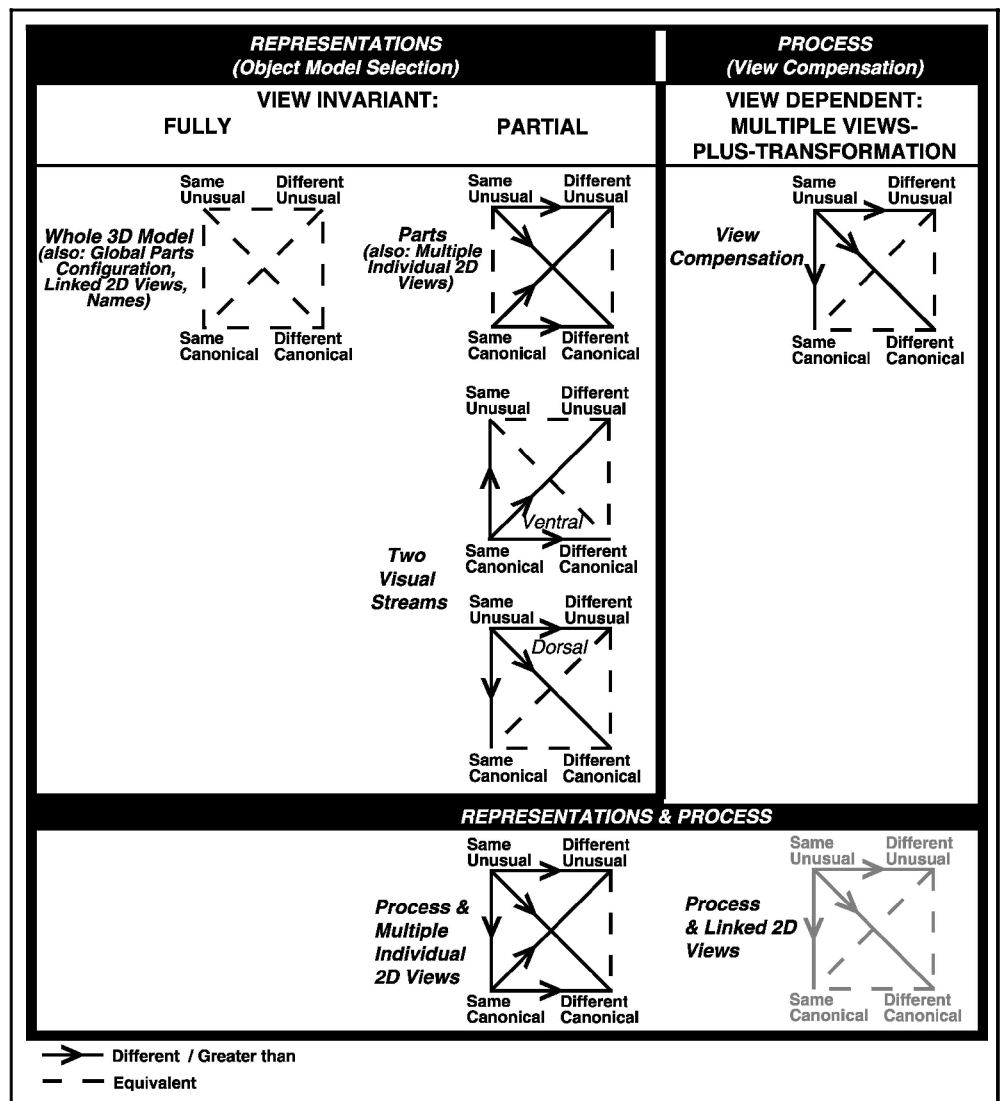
REPRESENTATIONS
(Object Model Selection)

PROCESS
(View Compensation)

VIEW INVARIANT:

FULLY

PARTIAL

VIEW DEPENDENT:
MULTIPLE VIEWS-PLUS-TRANSFORMATION

Same Unusual
Different Unusual
Whole 3D Model (also: Global Parts Configuration, Linked 2D Views, Names)
Same Canonical
Different Canonical

Same Unusual
Different Unusual
Parts (also: Multiple Individual 2D Views)
Same Canonical
Different Canonical

Same Unusual
Different Unusual
View Compensation
Same Canonical
Different Canonical

Same Unusual
Different Unusual
Ventral
Same Canonical
Different Canonical

Two Visual Streams

Same Unusual
Different Unusual
Dorsal
Same Canonical
Different Canonical

REPRESENTATIONS & PROCESS

Same Unusual
Different Unusual
Process & Multiple Individual 2D Views
Same Canonical
Different Canonical

Same Unusual
Different Unusual
Process & Linked 2D Views
Same Canonical
Different Canonical

Different / Greater than
Equivalent